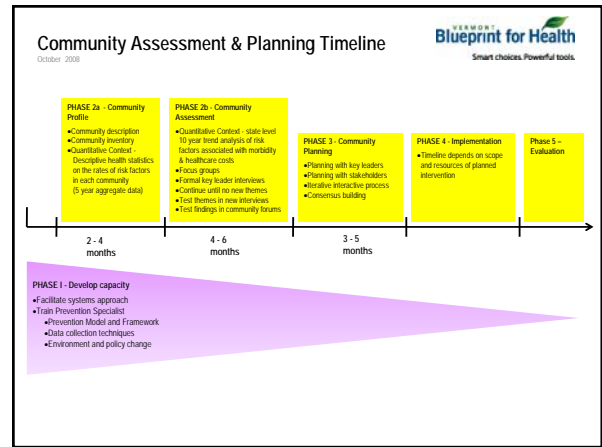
Community Assessment & Planning Timeline
October 2008

VERMONT Blueprint for Health
Smart choices. Powerful tools.

PHASE 2a - Community Profile
•Community description
•Community inventory
•Quantitative Context - Descriptive health statistics on the rates of risk factors in each community (5 year aggregate data)

PHASE 2b - Community Assessment
•Quantitative Context - state level 10 year trend analysis of risk factors associated with morbidity & healthcare costs
•Focus groups
•Formal key leader interviews
•Continue until no new themes
•Test themes in new interviews
•Test findings in community forums

PHASE 3 - Community Planning
•Planning with key leaders
•Planning with stakeholders
•Iterative interactive process
•Consensus building

PHASE 4 - Implementation
•Timeline depends on scope and resources of planned intervention

Phase 5 – Evaluation

2 - 4 months

4 - 6 months

3 - 5 months

PHASE I - Develop capacity
•Facilitate systems approach
•Train Prevention Specialist
•Prevention Model and Framework
•Data collection techniques
•Environment and policy change